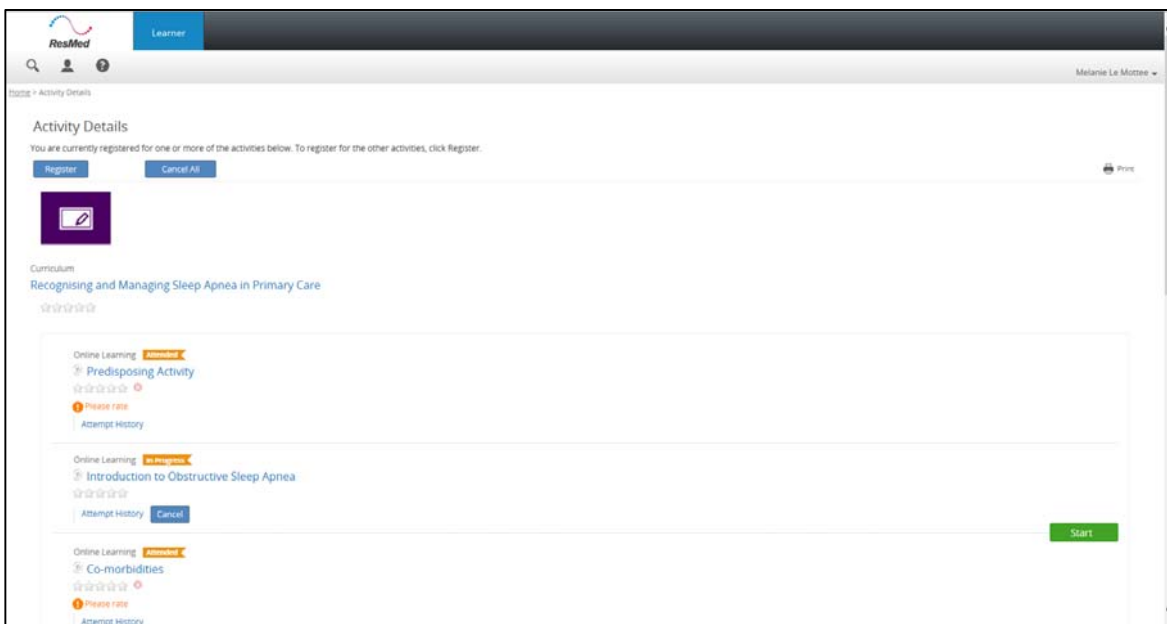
ResMed

Learner

Melanie Le Mottee

Home > Activity Details

Activity Details

You are currently registered for one or more of the activities below. To register for the other activities, click Register.

Register Cancel All

Print

Curriculum

Recognising and Managing Sleep Apnea in Primary Care

Online Learning Attended

Predisposing Activity

Please rate

Attempt History

Online Learning In Progress

Introduction to Obstructive Sleep Apnea

Attempt History Cancel

Start

Online Learning Attended

Co-morbidities

Please rate

Attempt History